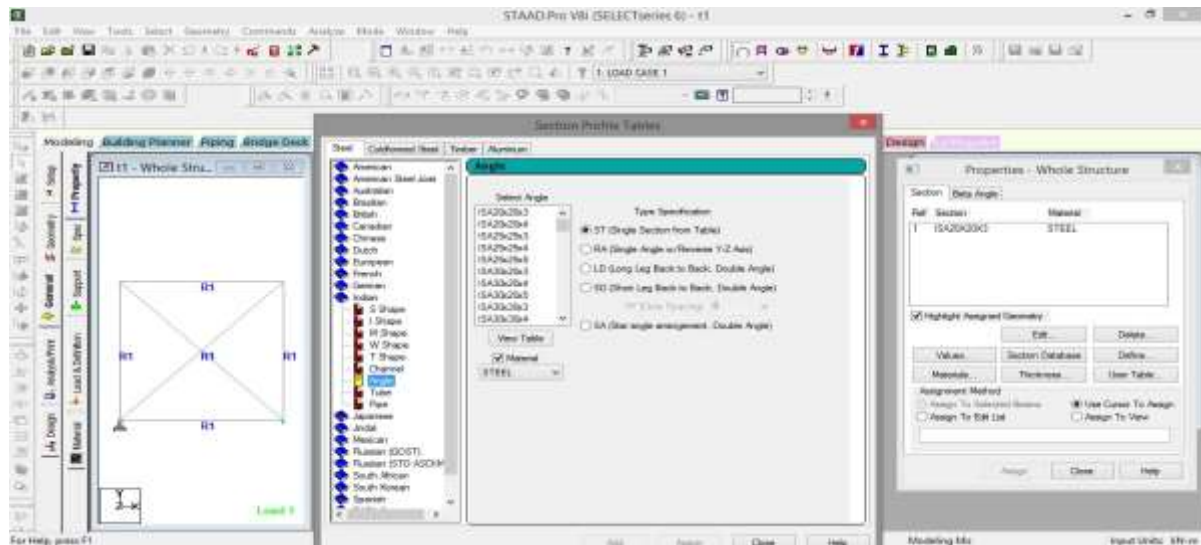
STAAD.Pro V8i (SELECTseries 6) - r1

File Edit View Tools Select Geometry Commands Analyze Mode Window Help

1: LOAD CASE 1

Modeling Building Planner Piping Bridge Deck

r1 - Whole Stru...

Setup Geometry General Analysis/Print Design Property Spec Support Load & Definition Material

R1

R1 R1 R1

R1

Load 1

Section Profile Tables

Steel Coldformed Steel Timber Aluminum

American
American Steel Joist
Australian
Brazilian
British
Canadian
Chinese
Dutch
European
French
German
Indian
S Shape
I Shape
M Shape
W Shape
T Shape
Channel
Angle
Tube
Pipe
Japanese
Jindal
Mexican
Russian (GOST)
Russian (STO-ASChM)
South African
South Korean
Spanish

Angle

Select Angle
ISA20x20x3
ISA20x20x4
ISA25x25x3
ISA25x25x4
ISA25x25x5
ISA30x30x3
ISA30x30x4
ISA30x30x5
ISA35x35x3
ISA35x35x4

Type Specification
ST (Single Section from Table)
RA (Single Angle w/Reverse Y-Z Axis)
LD (Long Leg Back to Back, Double Angle)
SD (Short Leg Back to Back, Double Angle)
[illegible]
SA (Star angle arrangement, Double Angle)

View Table
Material
STEEL

Add Assign Close Help

Design

Properties - Whole Structure

Section Beta Angle
Ref Section Material
1 ISA20X20X3 STEEL

Highlight Assigned Geometry
Edit... Delete...
Values... Section Database Define...
Materials... Thickness... User Table...
Assignment Method
Assign To Selected Beams
Use Cursor To Assign
Assign To Edit List
Assign To View

Assign Close Help

For Help, press F1
Modeling Mo
Input Units: kN-m